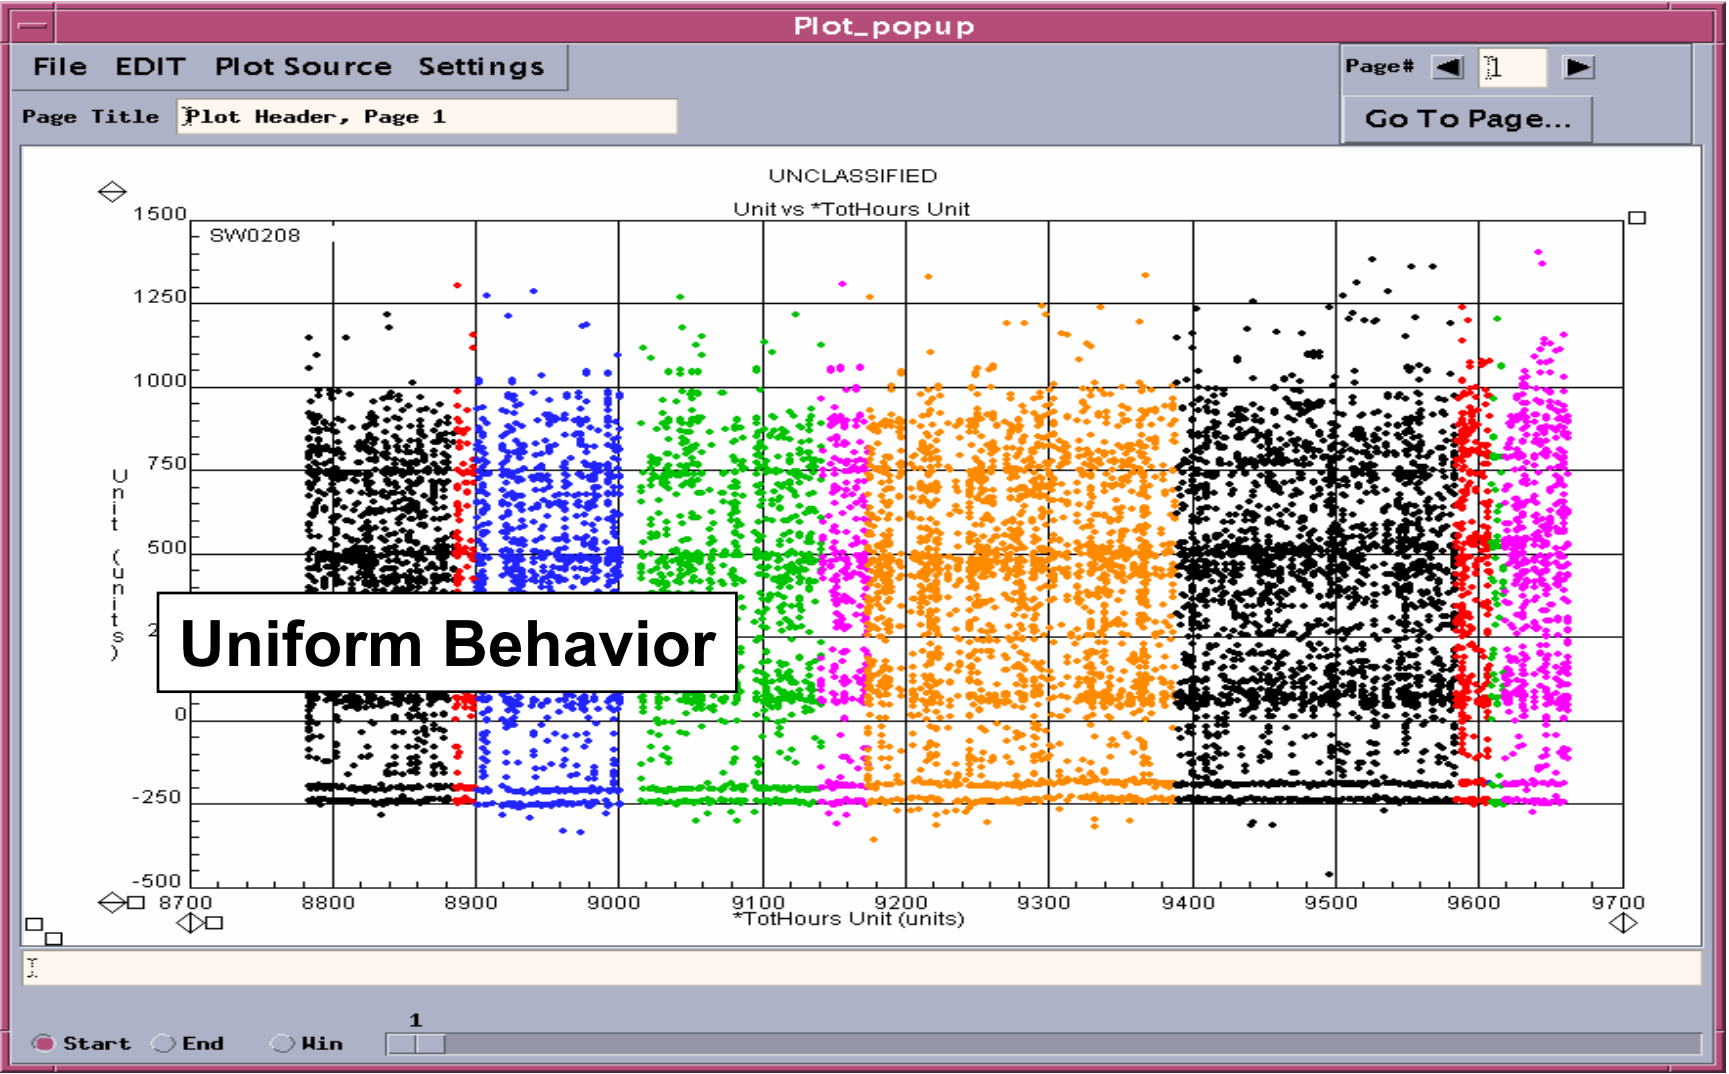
Plot_popup

File EDIT Plot Source Settings

Page# 1

Go To Page...

Page Title Plot Header, Page 1

UNCLASSIFIED

Unit vs *TotHours Unit

SW0208

1500
1250
1000
750
500
2
0
-250
-500

Unit (units)

Uniform Behavior

8700 8800 8900 9000 9100 9200 9300 9400 9500 9600 9700

*TotHours Unit (units)

Start End Win

1